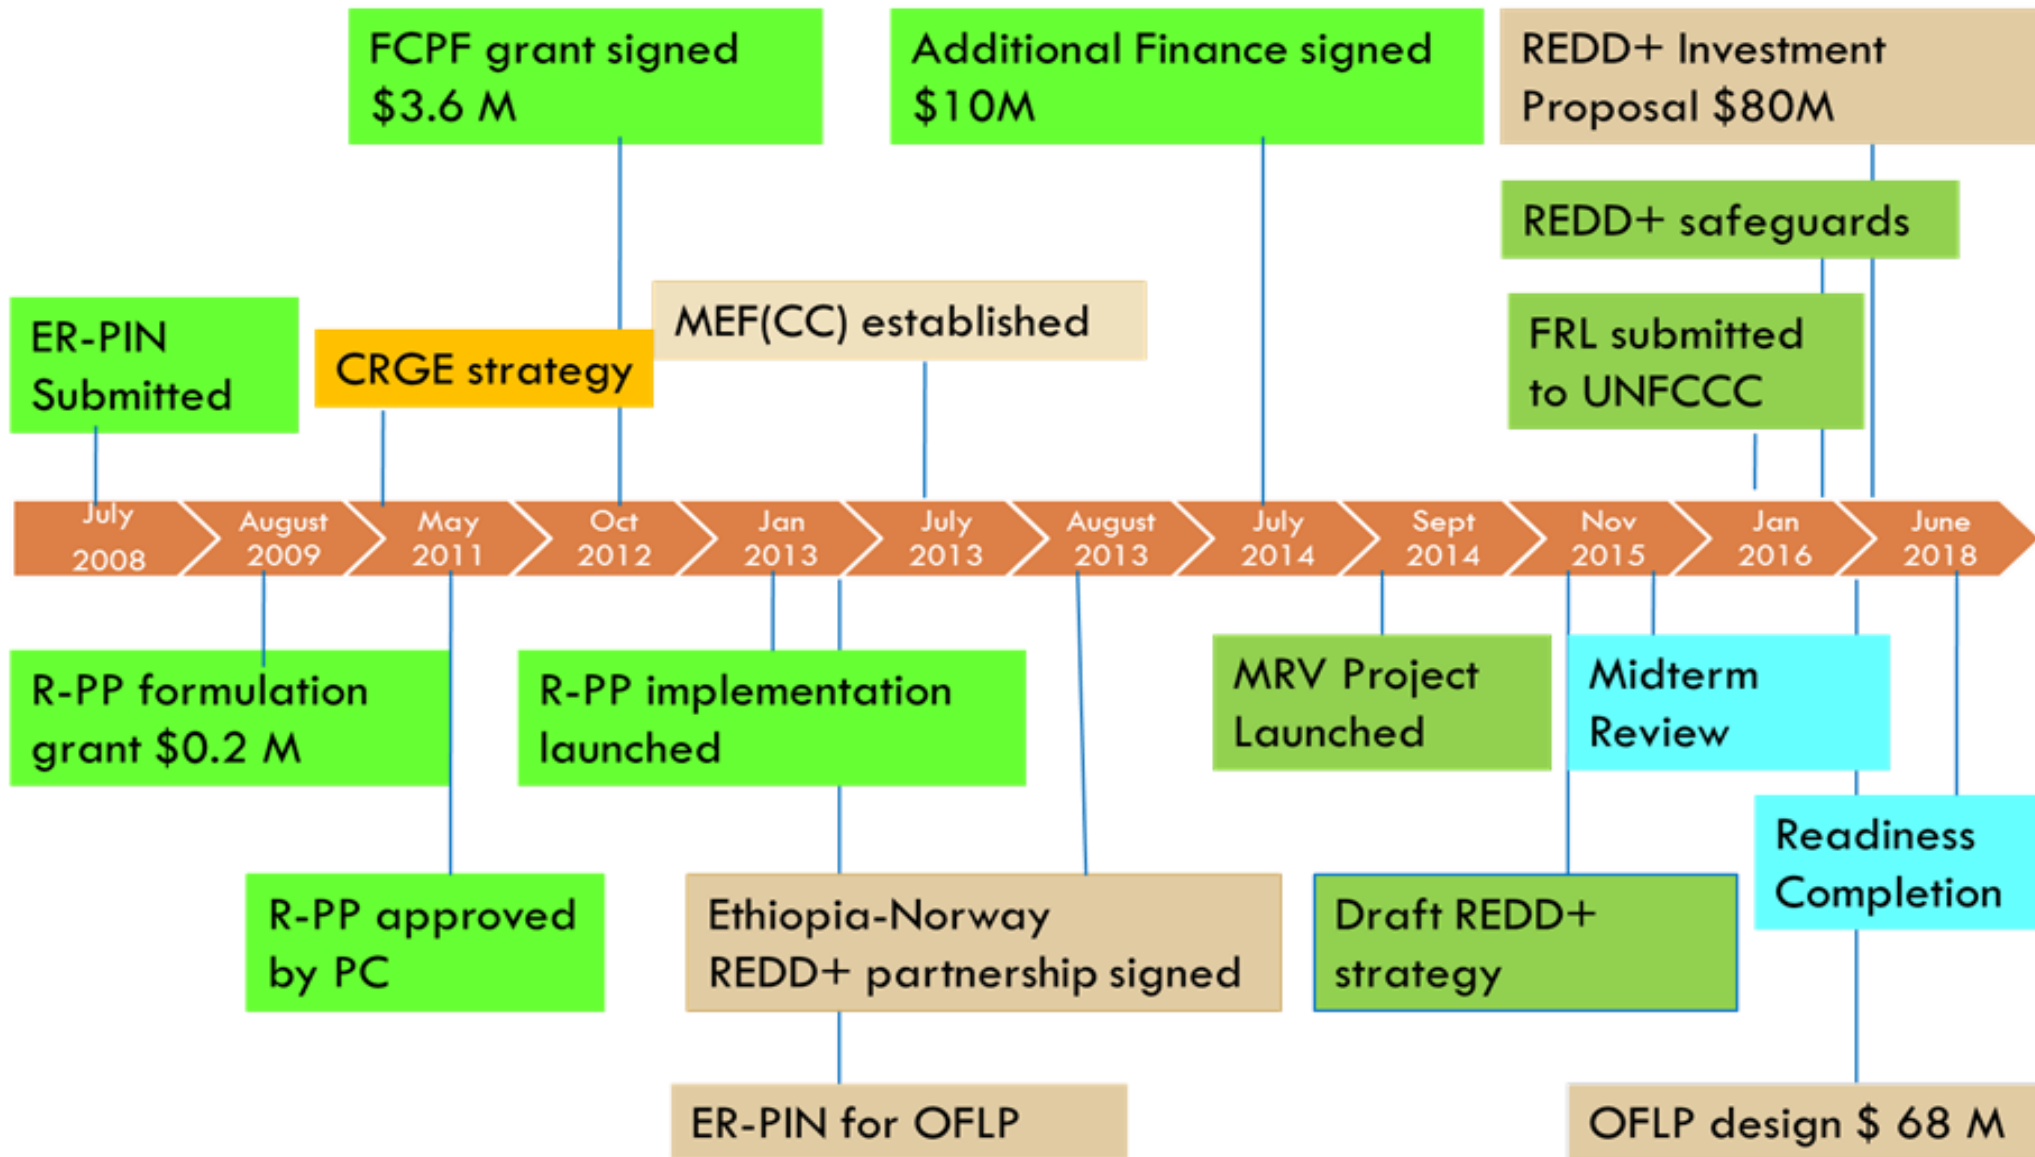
FCPF grant signed $3.6 M

Additional Finance signed $10M

REDD+ Investment Proposal $80M

REDD+ safeguards

ER-PIN Submitted

CRGE strategy

MEF(CC) established

FRL submitted to UNFCCC

July 2008

August 2009

May 2011

Oct 2012

Jan 2013

July 2013

August 2013

July 2014

Sept 2014

Nov 2015

Jan 2016

June 2018

R-PP formulation grant $0.2 M

R-PP implementation launched

MRV Project Launched

Midterm Review

Readiness Completion

R-PP approved by PC

Ethiopia-Norway REDD+ partnership signed

Draft REDD+ strategy

ER-PIN for OFLP

OFLP design $ 68 M